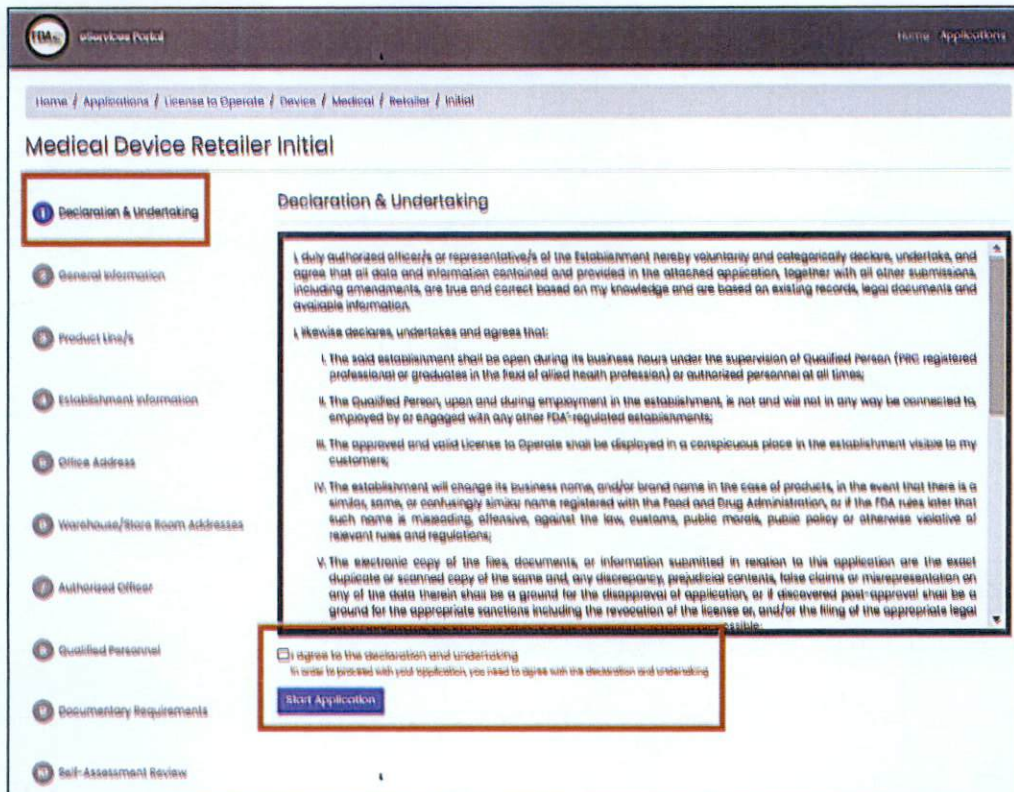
FDA eServices Portal

Home Applications

Home / Applications / License to Operate / Device / Medical / Retailer / Initial

Medical Device Retailer Initial

1 Declaration & Undertaking

2 General Information

3 Product Line/s

4 Establishment Information

5 Office Address

6 Warehouse/Store Room Addresses

7 Authorized Officer

8 Qualified Personnel

9 Documentary Requirements

10 Self-Assessment Review

Declaration & Undertaking

I, duly authorized officer/s or representative/s of the Establishment hereby voluntarily and categorically declare, undertake, and agree that all data and information contained and provided in the attached application, together with all other submissions, including amendments, are true and correct based on my knowledge and are based on existing records, legal documents and available information.

I, likewise declares, undertakes and agrees that:

I. The said establishment shall be open during its business hours under the supervision of Qualified Person (PRC registered professional or graduates in the field of allied health profession) or authorized personnel at all times;

II. The Qualified Person, upon and during employment in the establishment, is not and will not in any way be connected to, employed by or engaged with any other FDA-regulated establishments;

III. The approved and valid License to Operate shall be displayed in a conspicuous place in the establishment visible to my customers;

IV. The establishment will change its business name, and/or brand name in the case of products, in the event that there is a similar, same, or confusingly similar name registered with the Food and Drug Administration, or if the FDA rules later that such name is misleading, offensive, against the law, customs, public morals, public policy or otherwise violative of relevant rules and regulations;

V. The electronic copy of the files, documents, or information submitted in relation to this application are the exact duplicate or scanned copy of the same and, any discrepancy, prejudicial contents, false claims or misrepresentation on any of the data therein shall be a ground for the disapproval of application, or if discovered post-approval shall be a ground for the appropriate sanctions including the revocation of the license or, and/or the filing of the appropriate legal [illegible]

I agree to the declaration and undertaking
In order to proceed with your application, you need to agree with the declaration and undertaking

Start Application